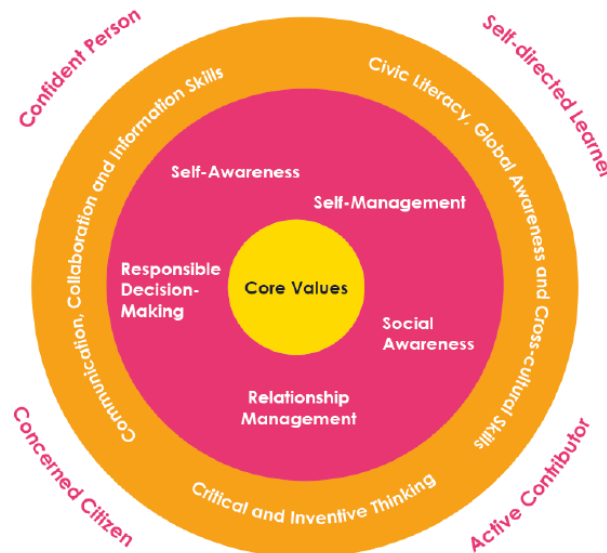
Confident Person

Self-directed Learner

Concerned Citizen

Active Contributor

Communication, Collaboration and Information Skills

Civic Literacy, Global Awareness and Cross-cultural Skills

Critical and Inventive Thinking

Self-Awareness

Self-Management

Responsible Decision-Making

Core Values

Social Awareness

Relationship Management